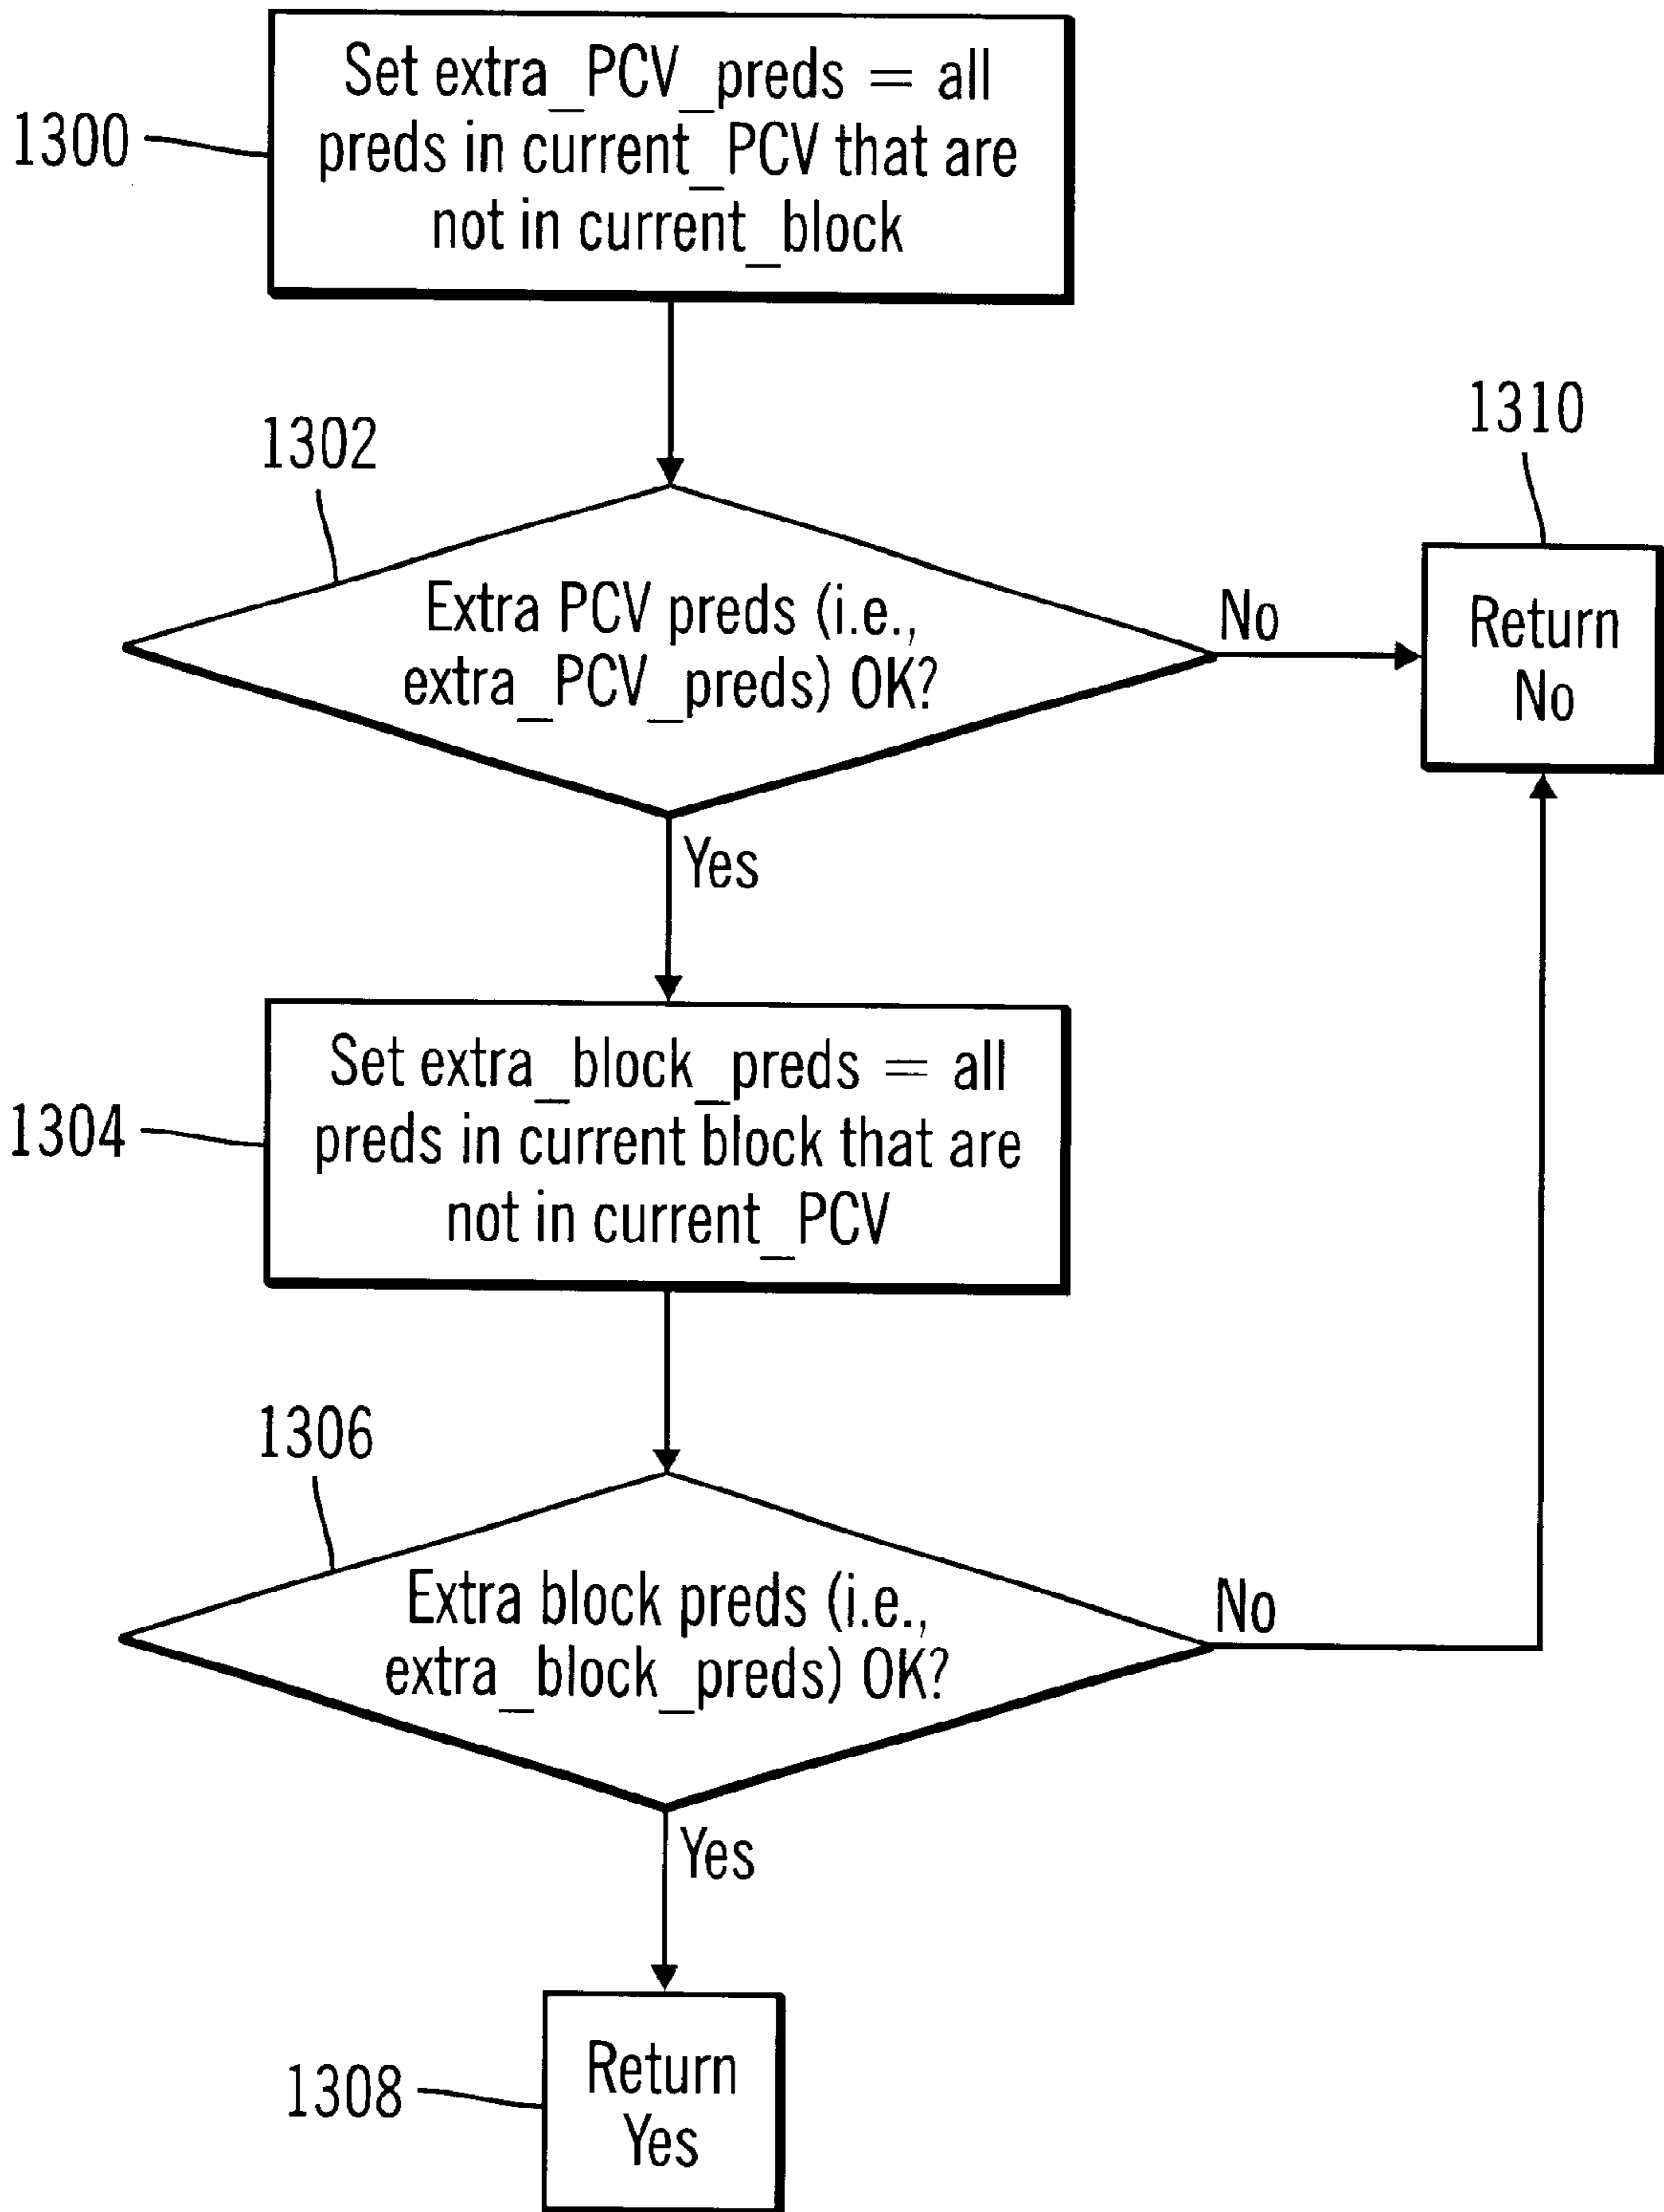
1300
Set extra_PCV_preds = all preds in current_PCV that are not in current_block

1302
Extra PCV preds (i.e., extra_PCV_preds) OK?

No

1310
Return No

Yes

1304
Set extra_block_preds = all preds in current block that are not in current_PCV

1306
Extra block preds (i.e., extra_block_preds) OK?

No

Yes

1308
Return Yes